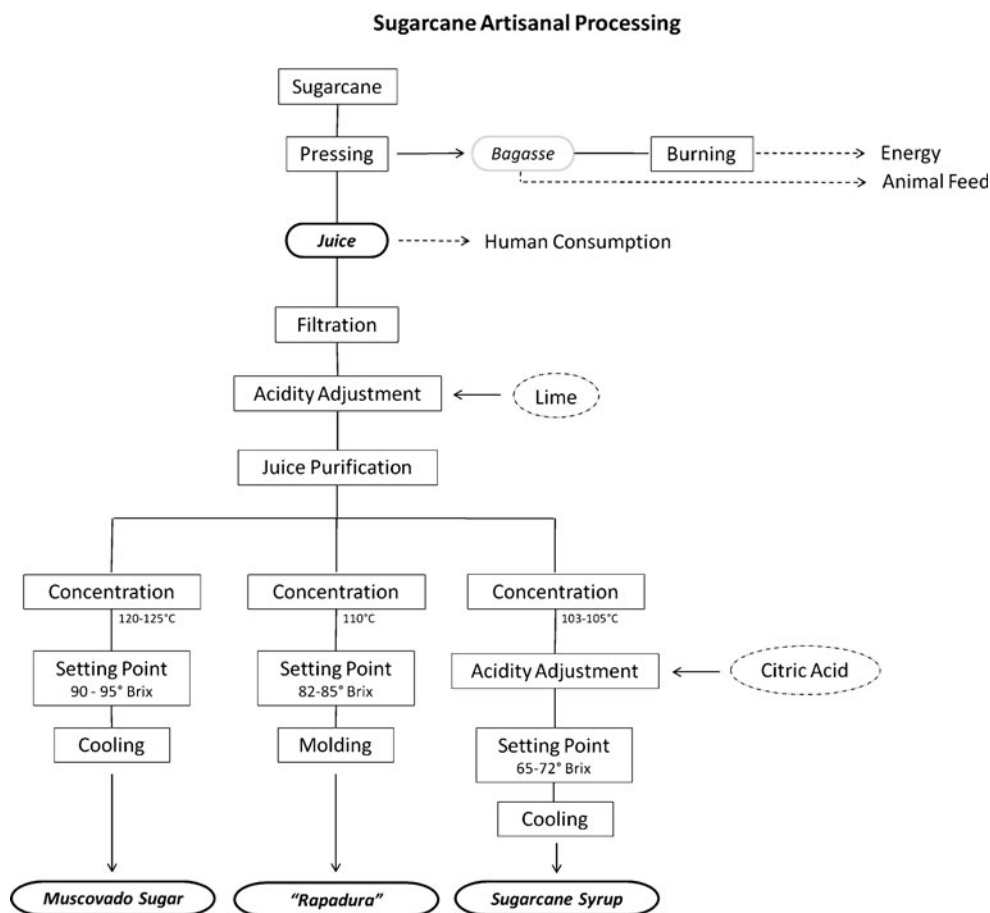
Sugarcane Artisanal Processing

Sugarcane

Pressing

Bagasse

Burning

Energy

Animal Feed

Juice

Human Consumption

Filtration

Acidity Adjustment

Lime

Juice Purification

Concentration

120-125°C

Setting Point
90 - 95° Brix

Cooling

Muscovado Sugar

Concentration

110°C

Setting Point
82-85° Brix

Molding

"Rapadura"

Concentration

103-105°C

Acidity Adjustment

Citric Acid

Setting Point
65-72° Brix

Cooling

Sugarcane Syrup